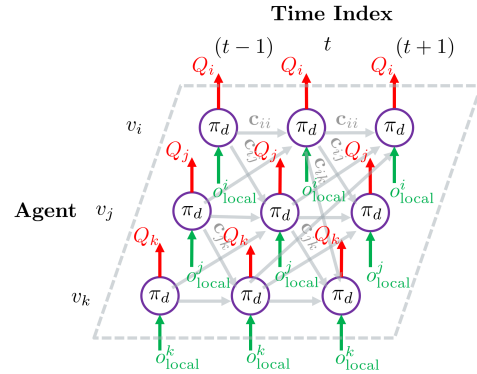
Time Index

$(t-1)$ $t$ $(t+1)$

$Q_i$ $Q_i$ $Q_i$

$v_i$ $\pi_d$ $\mathbf{c}_{ii}$ $\pi_d$ $\mathbf{c}_{ii}$ $\pi_d$

$Q_j$ $Q_j$ $Q_j$

$o^i_{\text{local}}$ $o^i_{\text{local}}$ $o^i_{\text{local}}$

Agent $v_j$ $\pi_d$ $\pi_d$ $\pi_d$

$Q_k$ $Q_k$ $Q_k$

$o^j_{\text{local}}$ $o^j_{\text{local}}$ $o^j_{\text{local}}$

$v_k$ $\pi_d$ $\pi_d$ $\pi_d$

$o^k_{\text{local}}$ $o^k_{\text{local}}$ $o^k_{\text{local}}$